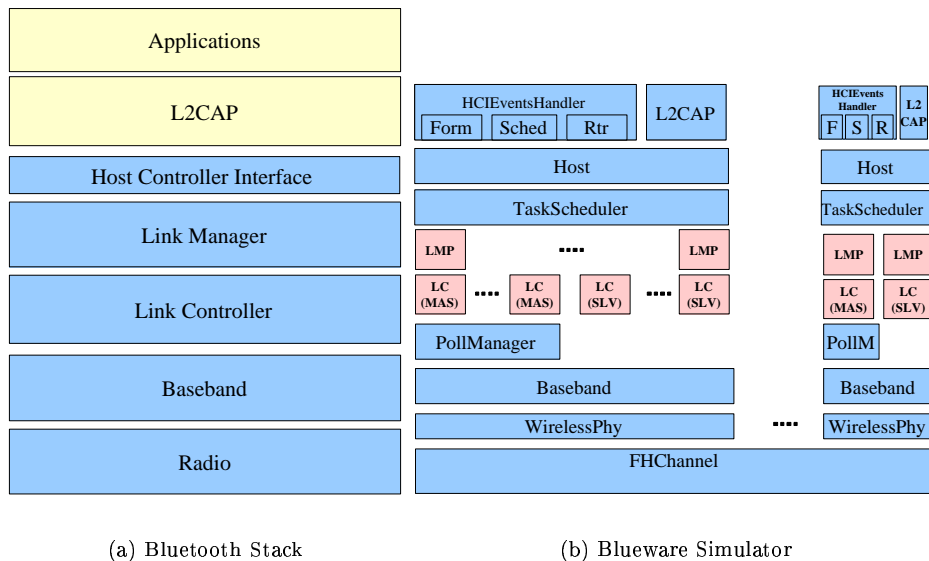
Applications

L2CAP

Host Controller Interface

Link Manager

Link Controller

Baseband

Radio

HCIEventsHandler

Form Sched Rtr

L2CAP

Host

TaskScheduler

LMP .... LMP

LC (MAS) .... LC (MAS) LC (SLV) .... LC (SLV)

PollManager

Baseband

WirelessPhy

FHChannel

HCIEvents Handler

F S R

L2 CAP

Host

TaskScheduler

LMP LMP

LC (MAS) LC (SLV)

PollM

Baseband

....

WirelessPhy

(a) Bluetooth Stack

(b) Blueware Simulator